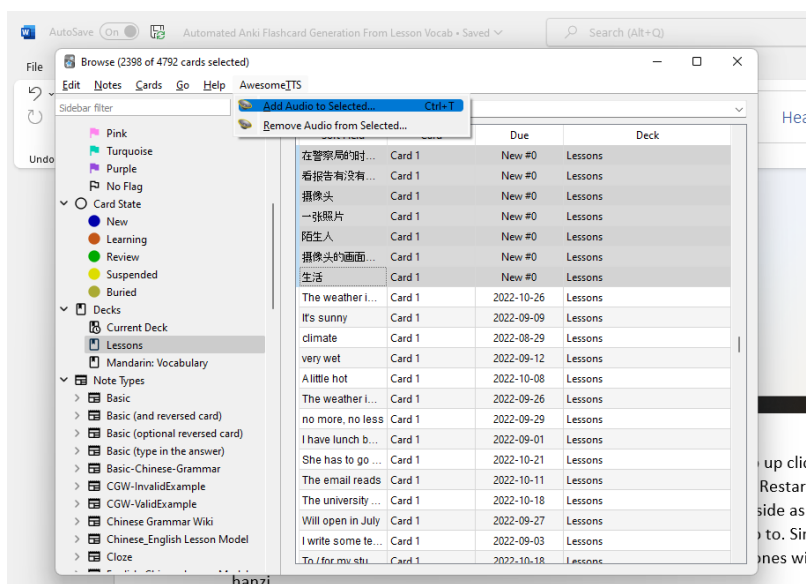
AutoSave On Automated Anki Flashcard Generation From Lesson Vocab • Saved
Search (Alt+Q)
File
Undo
Browse (2398 of 4792 cards selected)
Edit Notes Cards Go Help AwesomeTTS
Add Audio to Selected... Ctrl+T
Remove Audio from Selected...
Sidebar filter
Pink
Turquoise
Purple
No Flag
Card State
New
Learning
Review
Suspended
Buried
Decks
Current Deck
Lessons
Mandarin: Vocabulary
Note Types
Basic
Basic (and reversed card)
Basic (optional reversed card)
Basic (type in the answer)
Basic-Chinese-Grammar
CGW-InvalidExample
CGW-ValidExample
Chinese Grammar Wiki
Chinese_English Lesson Model
Cloze

| Sort Field | Card | Due | Deck |
|---|---|---|---|
| 在警察局的时... | Card 1 | New #0 | Lessons |
| 看报告有没有... | Card 1 | New #0 | Lessons |
| 摄像头 | Card 1 | New #0 | Lessons |
| 一张照片 | Card 1 | New #0 | Lessons |
| 陌生人 | Card 1 | New #0 | Lessons |
| 摄像头的画面... | Card 1 | New #0 | Lessons |
| 生活 | Card 1 | New #0 | Lessons |
| The weather i... | Card 1 | 2022-10-26 | Lessons |
| It's sunny | Card 1 | 2022-09-09 | Lessons |
| climate | Card 1 | 2022-08-29 | Lessons |
| very wet | Card 1 | 2022-09-12 | Lessons |
| A little hot | Card 1 | 2022-10-08 | Lessons |
| The weather i... | Card 1 | 2022-09-26 | Lessons |
| no more, no less | Card 1 | 2022-09-29 | Lessons |
| I have lunch b... | Card 1 | 2022-09-01 | Lessons |
| She has to go ... | Card 1 | 2022-10-21 | Lessons |
| The email reads | Card 1 | 2022-10-11 | Lessons |
| The university ... | Card 1 | 2022-10-18 | Lessons |
| Will open in July | Card 1 | 2022-09-27 | Lessons |
| I write some te... | Card 1 | 2022-09-03 | Lessons |
| To / for my stu... | Card 1 | 2022-10-18 | Lessons |

Hea
up clic
Restar
side as
to. Sir
ones wi
hanzi